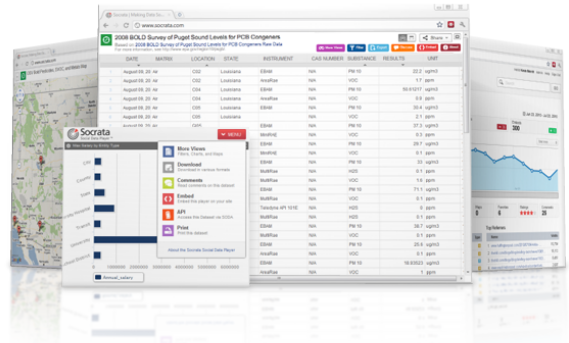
Socrata | Making Data Social

www.socrata.com

2008 BOLD Survey of Puget Sound Levels for PCB Congeners

Based on 2008 BOLD Survey of Puget Sound Levels for PCB Congeners Raw Data

More Views

Filter

Export

Discuss

Embed

About

| DATE | MATRIX | LOCATION | STATE | INSTRUMENT | CAS NUMBER | SUBSTANCE | RESULTS | UNIT |
|---|---|---|---|---|---|---|---|---|
| August 09, 20 | Air | CS2 | Louisiana | EBAM | N/A | PM-10 | 22.2 | ug/m3 |
| August 09, 20 | Air | CS2 | Louisiana | AreaRae | N/A | VOC | 1.7 | ppm |
| August 09, 20 | Air | CS3 | Louisiana | EBAM | N/A | PM-10 | | ug/m3 |
| August 09, 20 | Air | CS4 | Louisiana | AreaRae | N/A | VOC | 0.4 | ppm |
| August 09, 20 | Air | CS5 | Louisiana | EBAM | N/A | PM-10 | | ug/m3 |
| August 09, 20 | Air | CS6 | Louisiana | AreaRae | N/A | VOC | 0.1 | ppm |
| | | | | EBAM | N/A | PM-10 | 37.3 | ug/m3 |
| | | | | AreaRae | N/A | VOC | 0.2 | ppm |
| | | | | EBAM | N/A | PM-10 | 29.7 | ug/m3 |
| | | | | AreaRae | N/A | VOC | 0.5 | ppm |
| | | | | EBAM | N/A | PM-10 | 4.8 | ug/m3 |
| | | | | MultiRae | N/A | H2S | 0.1 | ppm |
| | | | | EBAM | N/A | PM-10 | 71.1 | ug/m3 |
| | | | | MultiRae | N/A | H2S | 0.1 | ppm |
| | | | | MultiRae | N/A | VOC | 0.1 | ppm |
| | | | | MultiRae | N/A | H2S | 0.1 | ppm |
| | | | | EBAM | N/A | PM-10 | 38.7 | ug/m3 |
| | | | | MultiRae | N/A | H2S | 0.1 | ppm |
| | | | | EBAM | N/A | PM-10 | 25.6 | ug/m3 |
| | | | | AreaRae | N/A | VOC | 0.1 | ppm |
| | | | | EBAM | N/A | PM-10 | | ug/m3 |

Socrata

MENU

More Views
Filters, Charts, and Maps

Download
Download in various formats

Comments
Read comments on this dataset

Embed
Embed the player on your site

API
Access this Dataset via SODA

Print
Print this dataset

About the Socrata Social Data Player

Annual_salary